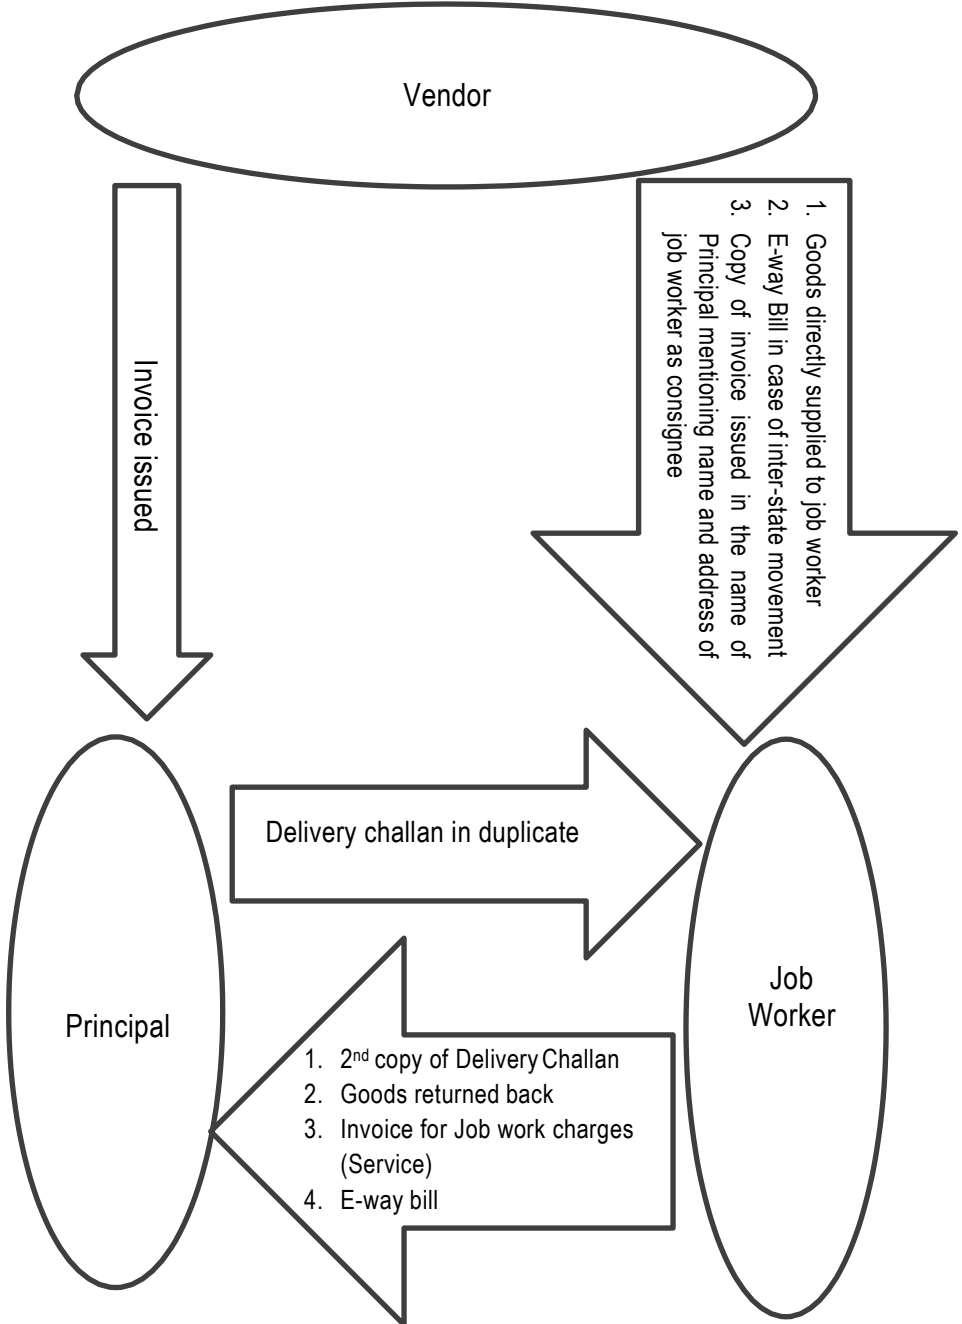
Vendor

Invoice issued

1. Goods directly supplied to job worker
2. E-way Bill in case of inter-state movement
3. Copy of invoice issued in the name of Principal mentioning name and address of job worker as consignee

Delivery challan in duplicate

Principal

Job Worker

1. 2$^{nd}$ copy of Delivery Challan
2. Goods returned back
3. Invoice for Job work charges (Service)
4. E-way bill